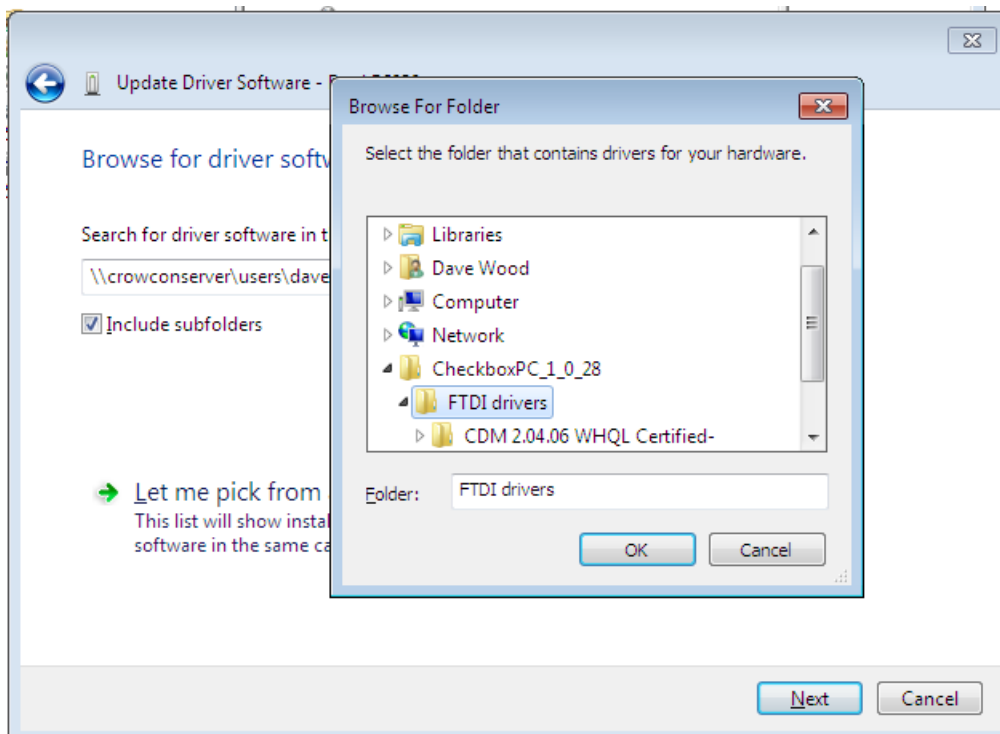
Update Driver Software - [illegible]

Browse for driver softw

Search for driver software in t

\\crowconserver\users\dave

Include subfolders

Let me pick from
This list will show instal
software in the same ca

Browse For Folder

Select the folder that contains drivers for your hardware.

Libraries
Dave Wood
Computer
Network
CheckboxPC_1_0_28
FTDI drivers
CDM 2.04.06 WHQL Certified-

Folder: FTDI drivers

OK
Cancel

Next
Cancel